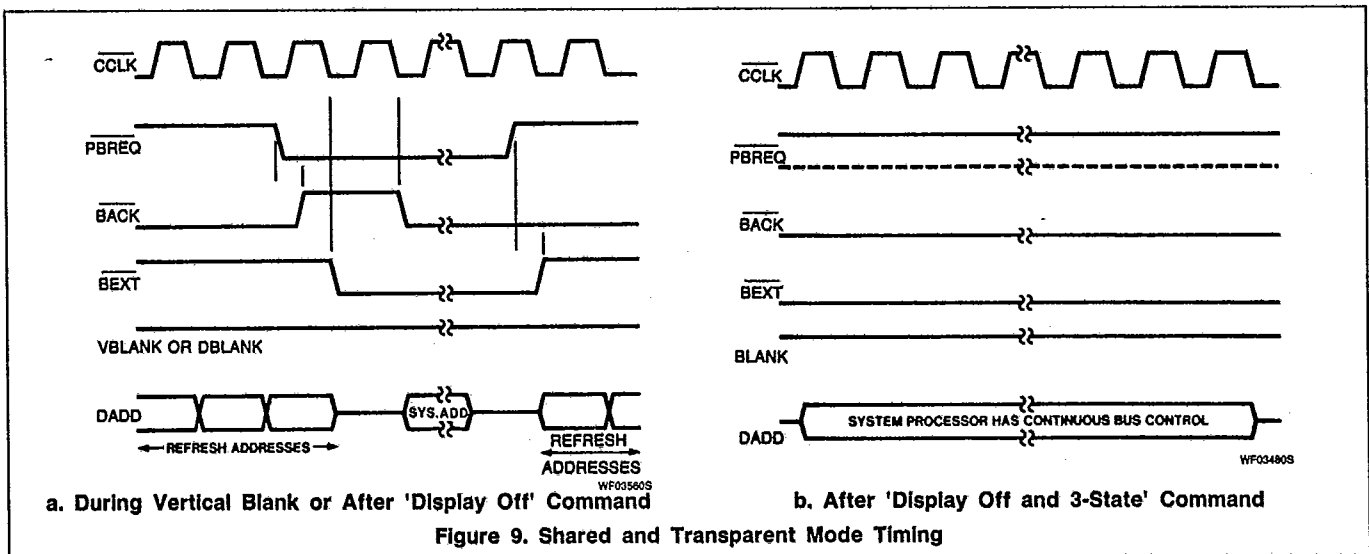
$\overline{CCLK}$

$\overline{PBREQ}$

$\overline{BACK}$

$\overline{BEXT}$

VBLANK OR DBLANK

DADD

SYS.ADD

REFRESH ADDRESSES

REFRESH ADDRESSES

WF03560S

a. During Vertical Blank or After 'Display Off' Command

$\overline{CCLK}$

$\overline{PBREQ}$

$\overline{BACK}$

$\overline{BEXT}$

BLANK

DADD

SYSTEM PROCESSOR HAS CONTINUOUS BUS CONTROL

WF03480S

b. After 'Display Off and 3-State' Command

Figure 9. Shared and Transparent Mode Timing